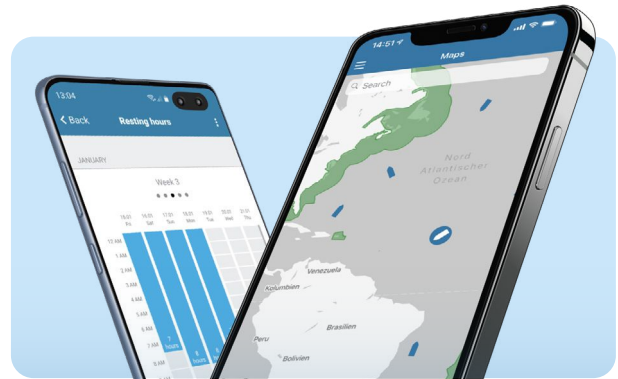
13:04

Back

Resting hours

JANUARY

Week 3

18.01 Fri

19.01 Sat

15.01 Sun

16.01 Mon

17.01 Tue

20.01 Wed

21.01 Thu

12 AM

1 AM

2 AM

3 AM

4 AM

5 AM

6 AM

7 AM

8 AM

7 hours

8 hours

14:51

Maps

Search

Nord Atlantischer Ozean

Venezuela

Kolumbien

Brasilien

Peru

Bolivien